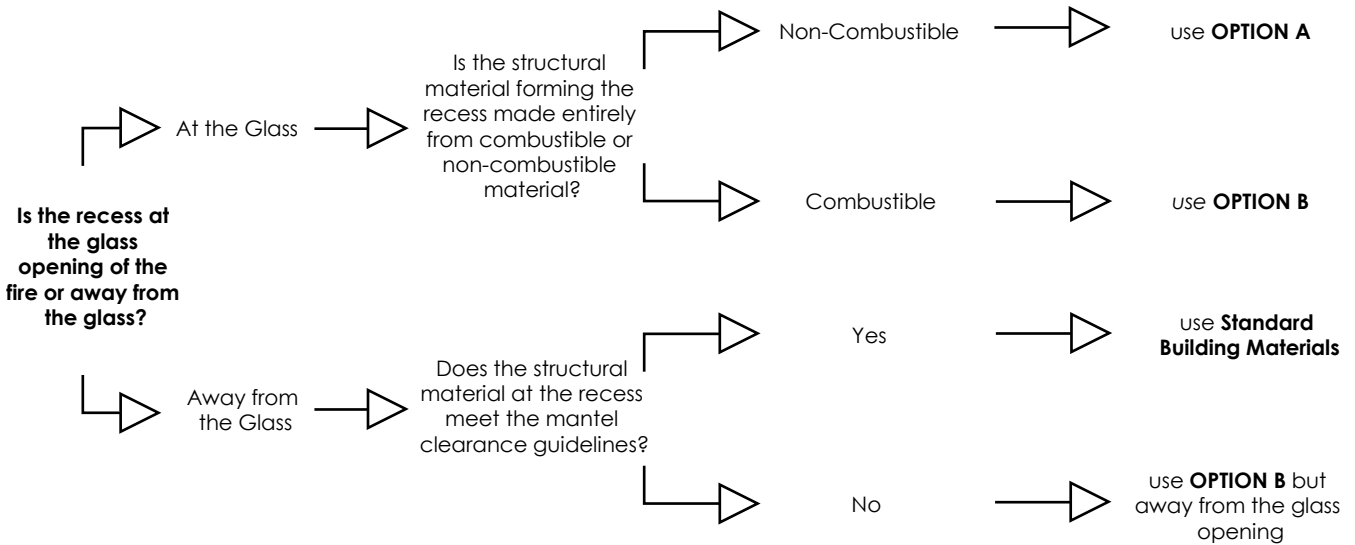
Is the recess at the glass opening of the fire or away from the glass?

At the Glass

Is the structural material forming the recess made entirely from combustible or non-combustible material?

Non-Combustible

use **OPTION A**

Combustible

use **OPTION B**

Away from the Glass

Does the structural material at the recess meet the mantel clearance guidelines?

Yes

use **Standard Building Materials**

No

use **OPTION B** but away from the glass opening